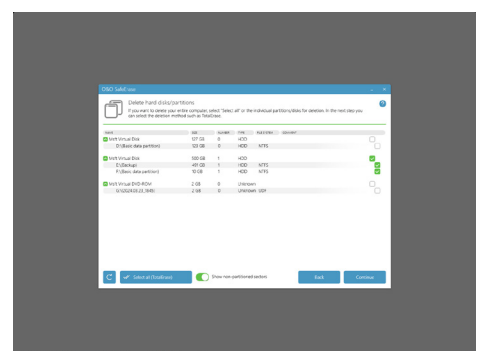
O&O SafeErase

Delete hard disks/partitions

If you want to delete your entire computer, select "Select all" or the individual partitions/disks for deletion. In the next step you can select the deletion method such as TotalErase.

| NAME | SIZE | NUMBER | TYPE | FILE SYSTEM | DESCRIPTION | |
|---|---|---|---|---|---|---|
| Msft Virtual Disk | 127 GB | 0 | HDD | | | |
| D:\ (Basic data partition) | 120 GB | 0 | HDD | NTFS | | |
| Msft Virtual Disk | 500 GB | 1 | HDD | | | |
| E:\ (Backup) | 491 GB | 1 | HDD | NTFS | | |
| F:\ (Basic data partition) | 10 GB | 1 | HDD | NTFS | | |
| Msft Virtual DVD-ROM | 2 GB | 0 | Unknown | | | |
| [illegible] | 2 GB | 0 | Unknown | UDF | | |

Select all (TotalErase)

Show non-partitioned sectors

Back

Continue